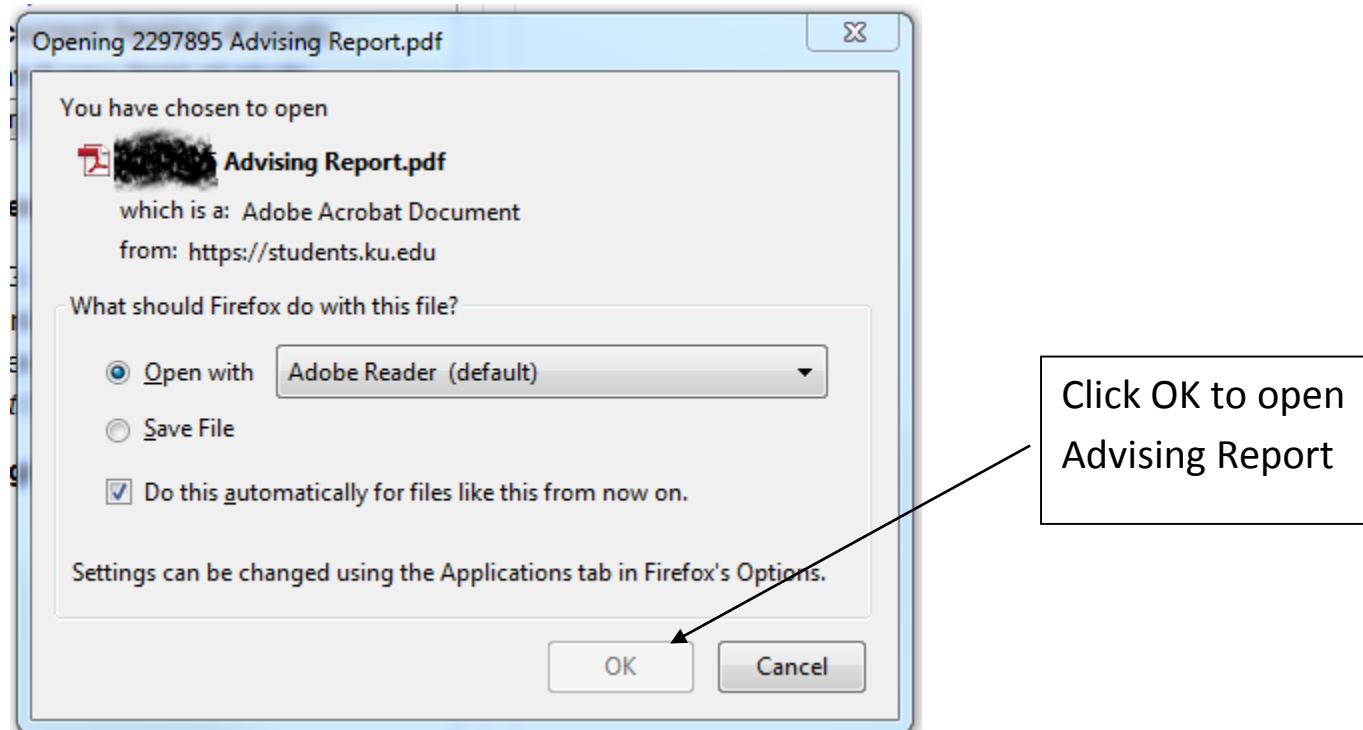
Opening 2297895 Advising Report.pdf

You have chosen to open

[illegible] Advising Report.pdf

which is a: Adobe Acrobat Document

from: https://students.ku.edu

What should Firefox do with this file?

Open with Adobe Reader (default)

Save File

Do this automatically for files like this from now on.

Settings can be changed using the Applications tab in Firefox's Options.

OK

Cancel

Click OK to open Advising Report